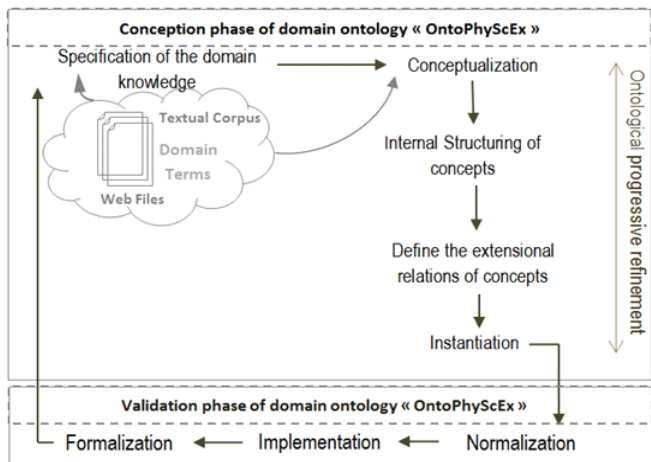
Conception phase of domain ontology « OntoPhyScEx »

Specification of the domain knowledge

Conceptualization

Textual Corpus

Domain Terms

Web Files

Internal Structuring of concepts

Define the extensional relations of concepts

Instantiation

Ontological progressive refinement

Validation phase of domain ontology « OntoPhyScEx »

Formalization

Implementation

Normalization